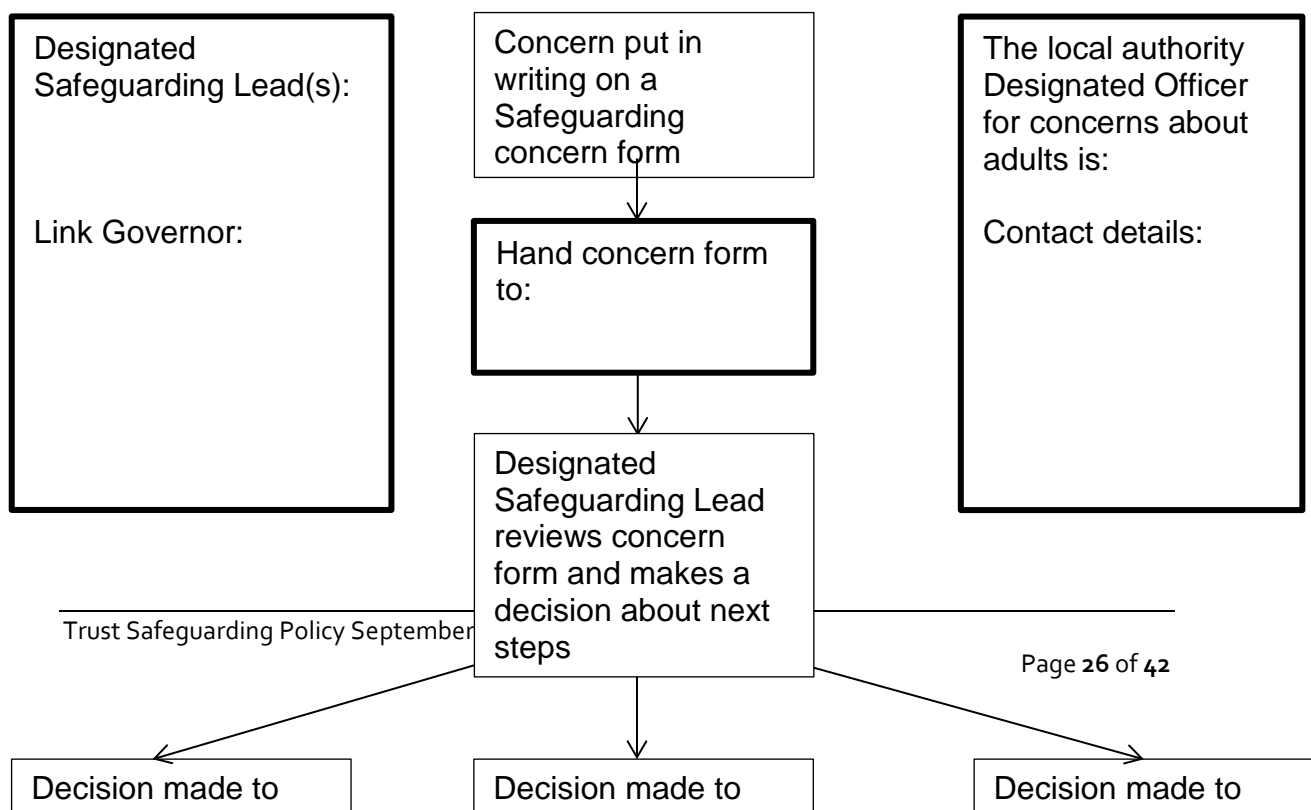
Designated Safeguarding Lead(s):

Link Governor:

Concern put in writing on a Safeguarding concern form

Hand concern form to:

Designated Safeguarding Lead reviews concern form and makes a decision about next steps

The local authority Designated Officer for concerns about adults is:

Contact details:

Trust Safeguarding Policy September

Page **26** of **42**

Decision made to

Decision made to

Decision made to